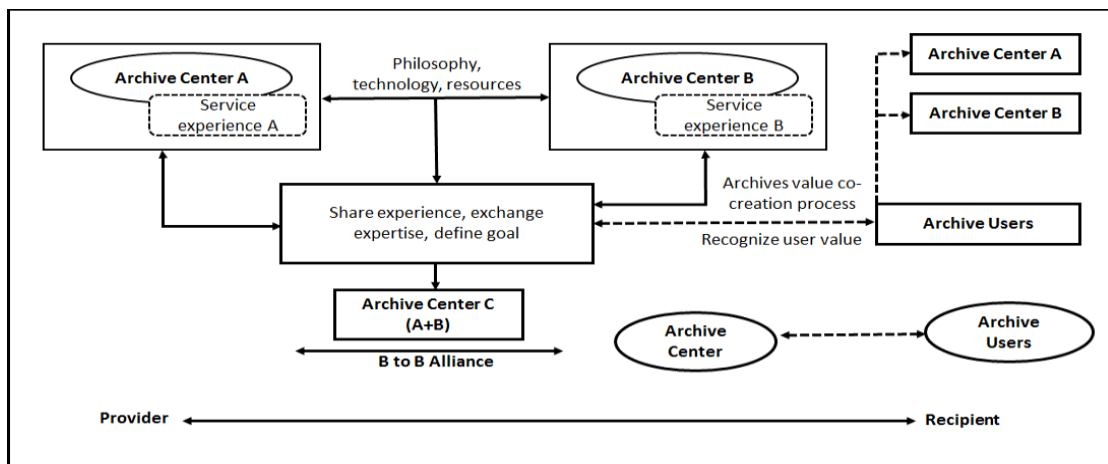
Archive Center A

Service experience A

Philosophy, technology, resources

Archive Center B

Service experience B

Archive Center A

Archive Center B

Archives value co-creation process

Share experience, exchange expertise, define goal

Archive Users

Recognize user value

Archive Center C (A+B)

B to B Alliance

Archive Center

Archive Users

Provider

Recipient